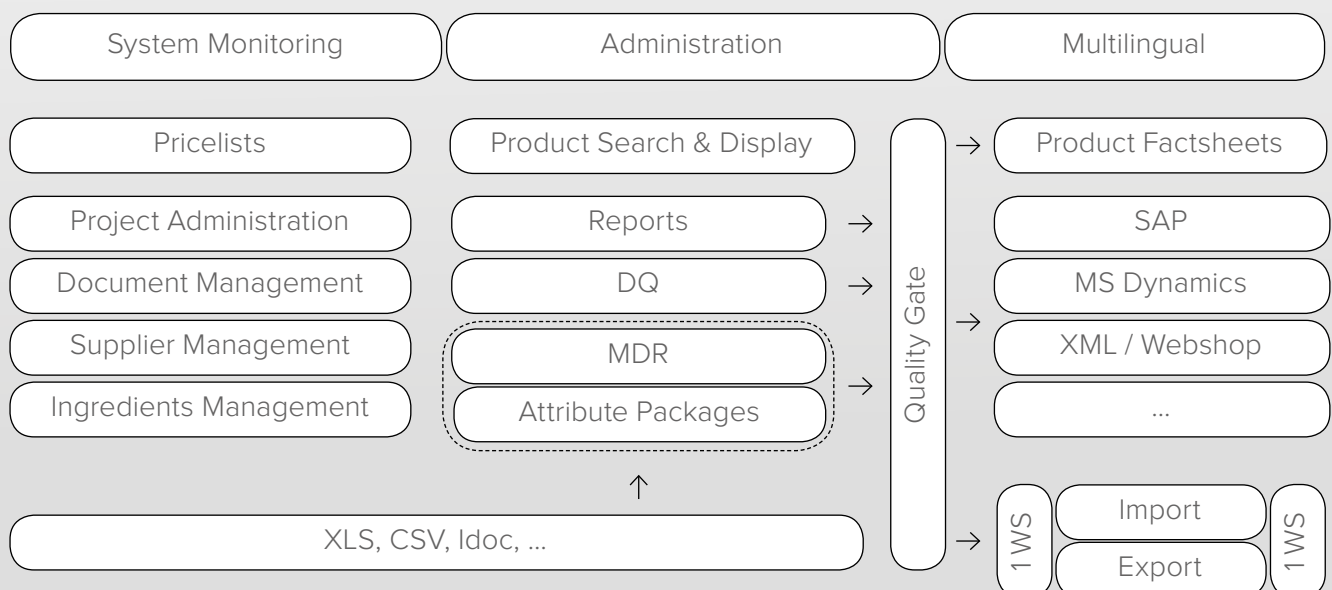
System Monitoring
Administration
Multilingual

Pricelists
Project Administration
Document Management
Supplier Management
Ingredients Management

Product Search & Display
Reports →
DQ →
MDR
Attribute Packages →
↑

Quality Gate

→ Product Factsheets
SAP
→ MS Dynamics
XML / Webshop
...

XLS, CSV, Idoc, ...

→ 1WS
Import
Export
1WS